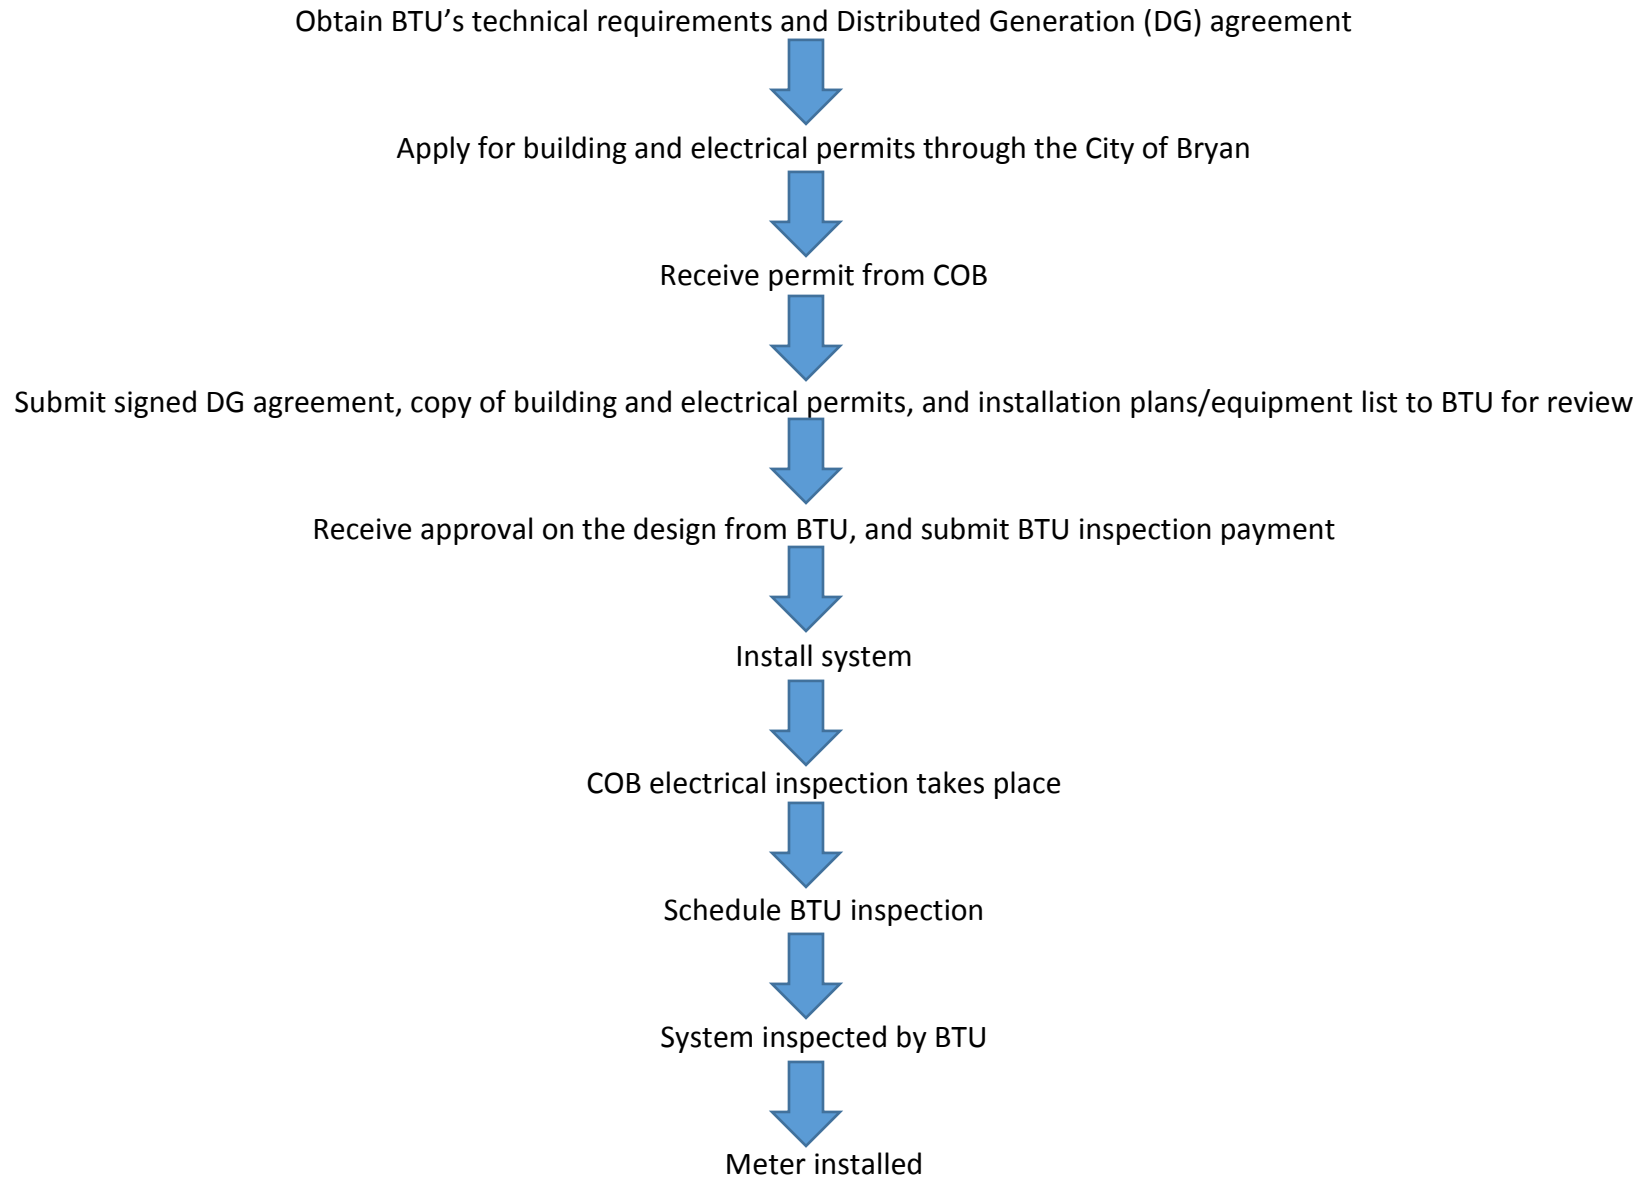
Obtain BTU’s technical requirements and Distributed Generation (DG) agreement

Apply for building and electrical permits through the City of Bryan

Receive permit from COB

Submit signed DG agreement, copy of building and electrical permits, and installation plans/equipment list to BTU for review

Receive approval on the design from BTU, and submit BTU inspection payment

Install system

COB electrical inspection takes place

Schedule BTU inspection

System inspected by BTU

Meter installed